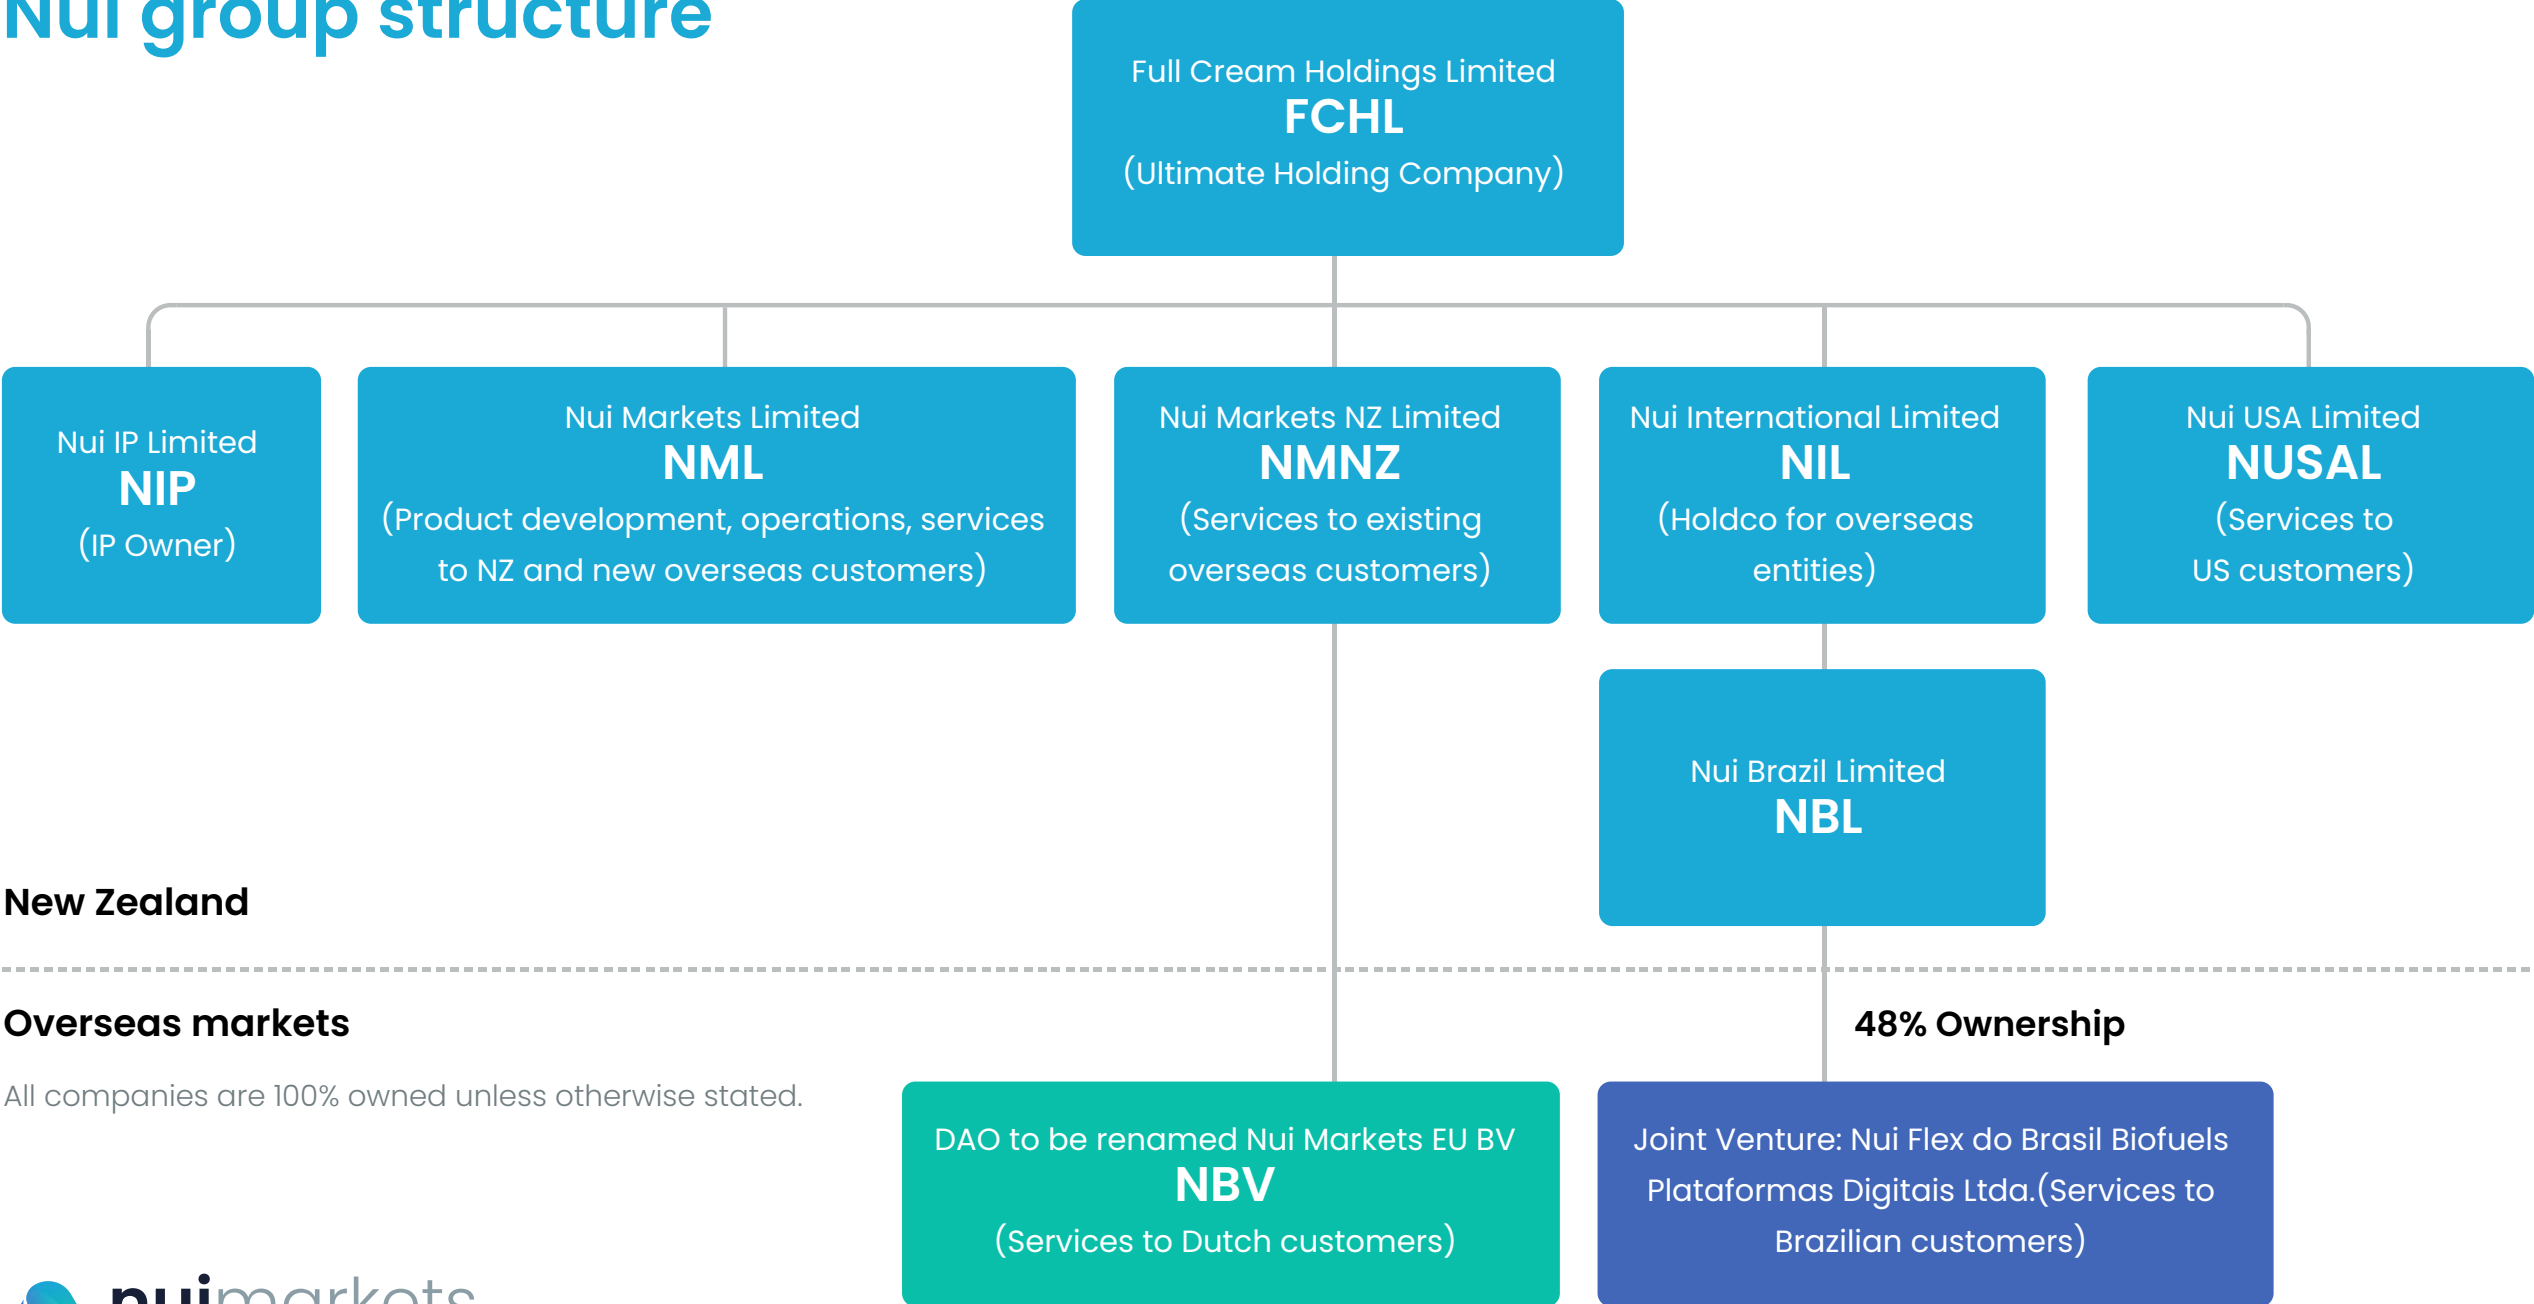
Nui group structure

Full Cream Holdings Limited
FCHL
(Ultimate Holding Company)

Nui IP Limited
NIP
(IP Owner)

Nui Markets Limited
NML
(Product development, operations, services to NZ and new overseas customers)

Nui Markets NZ Limited
NMNZ
(Services to existing overseas customers)

Nui International Limited
NIL
(Holdco for overseas entities)

Nui USA Limited
NUSAL
(Services to US customers)

Nui Brazil Limited
NBL

New Zealand

Overseas markets

48% Ownership

All companies are 100% owned unless otherwise stated.

DAO to be renamed Nui Markets EU BV
NBV
(Services to Dutch customers)

Joint Venture: Nui Flex do Brasil Biofuels Plataformas Digitais Ltda.(Services to Brazilian customers)

nuimarkets